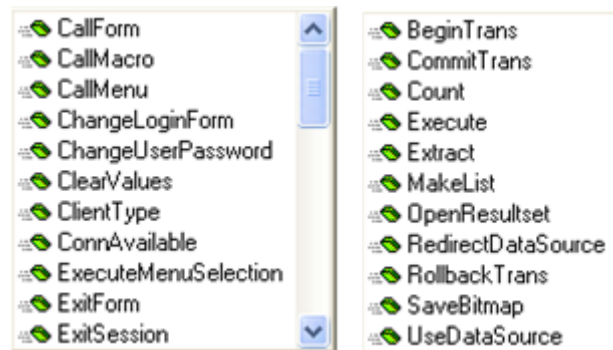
CallForm
CallMacro
CallMenu
ChangeLoginForm
ChangeUserPassword
ClearValues
ClientType
ConnAvailable
ExecuteMenuSelection
ExitForm
ExitSession

BeginTrans
CommitTrans
Count
Execute
Extract
MakeList
OpenResultset
RedirectDataSource
RollbackTrans
SaveBitmap
UseDataSource